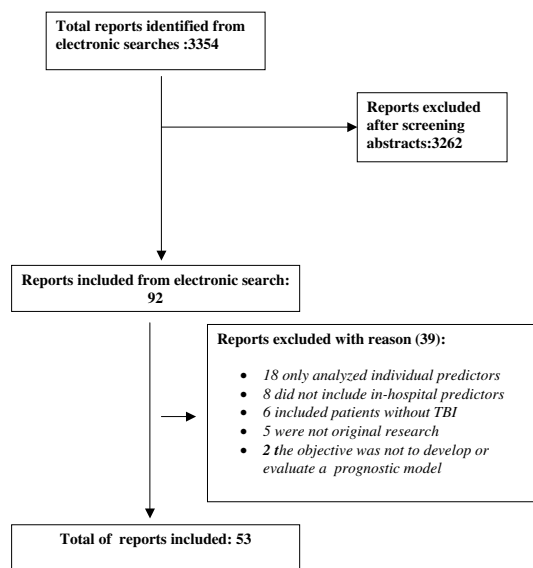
Total reports identified from electronic searches :3354

Reports excluded after screening abstracts:3262

Reports included from electronic search: 92

Reports excluded with reason (39):

- 18 only analyzed individual predictors
- 8 did not include in-hospital predictors
- 6 included patients without TBI
- 5 were not original research
- 2 the objective was not to develop or evaluate a prognostic model

Total of reports included: 53